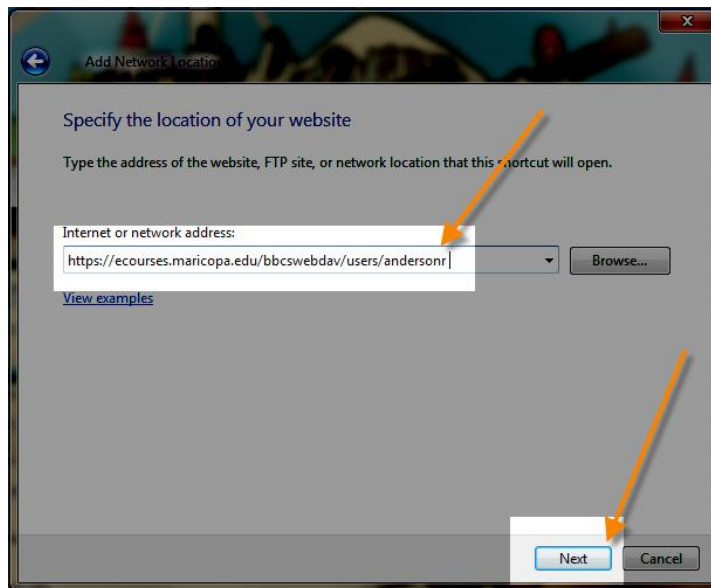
Add Network Location

Specify the location of your website

Type the address of the website, FTP site, or network location that this shortcut will open.

Internet or network address:

https://ecourses.maricopa.edu/bbcswebdav/users/andersonr

Browse...

View examples

Next

Cancel